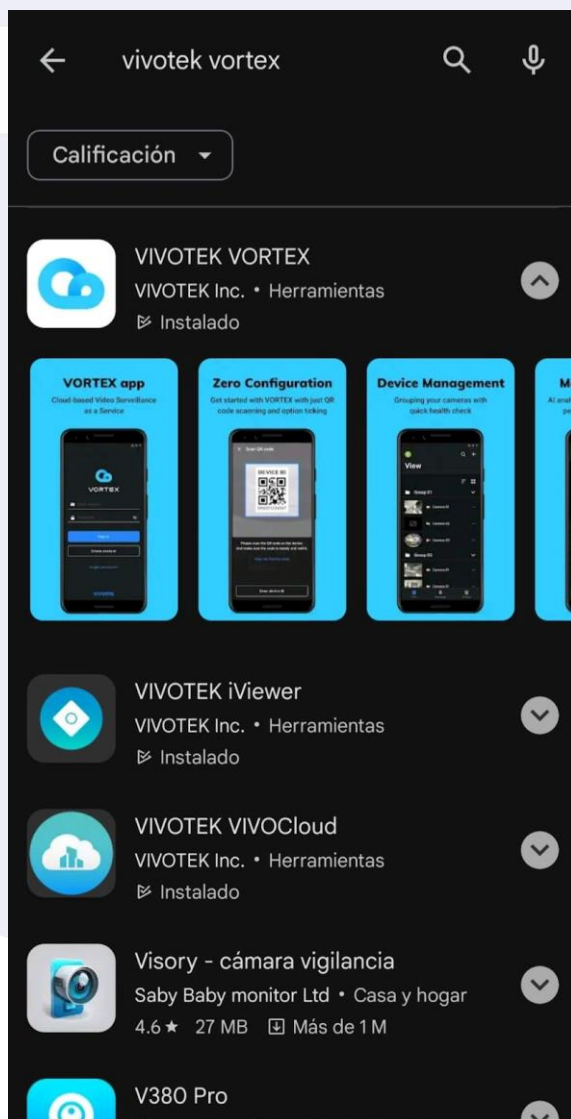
vivotek vortex

Calificación

VIVOTEK VORTEX
VIVOTEK Inc. • Herramientas
Instalado

VORTEX app
Cloud based Video Surveillance as a Service

VORTEX

Zero Configuration
Get started with VORTEX with just QR code scanning and option ticking

DEVICE ID

Device Management
Grouping your cameras with quick health check

View

M

VIVOTEK iViewer
VIVOTEK Inc. • Herramientas
Instalado

VIVOTEK VIVOCloud
VIVOTEK Inc. • Herramientas
Instalado

Visory - cámara vigilancia
Saby Baby monitor Ltd • Casa y hogar
4.6★ 27 MB Más de 1 M

V380 Pro